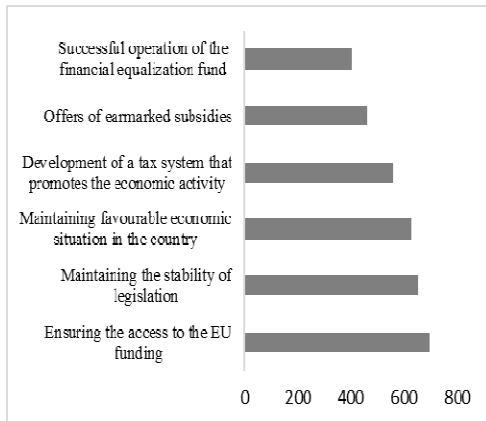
Successful operation of the financial equalization fund

Offers of earmarked subsidies

Development of a tax system that promotes the economic activity

Maintaining favourable economic situation in the country

Maintaining the stability of legislation

Ensuring the access to the EU funding

0
200
400
600
800